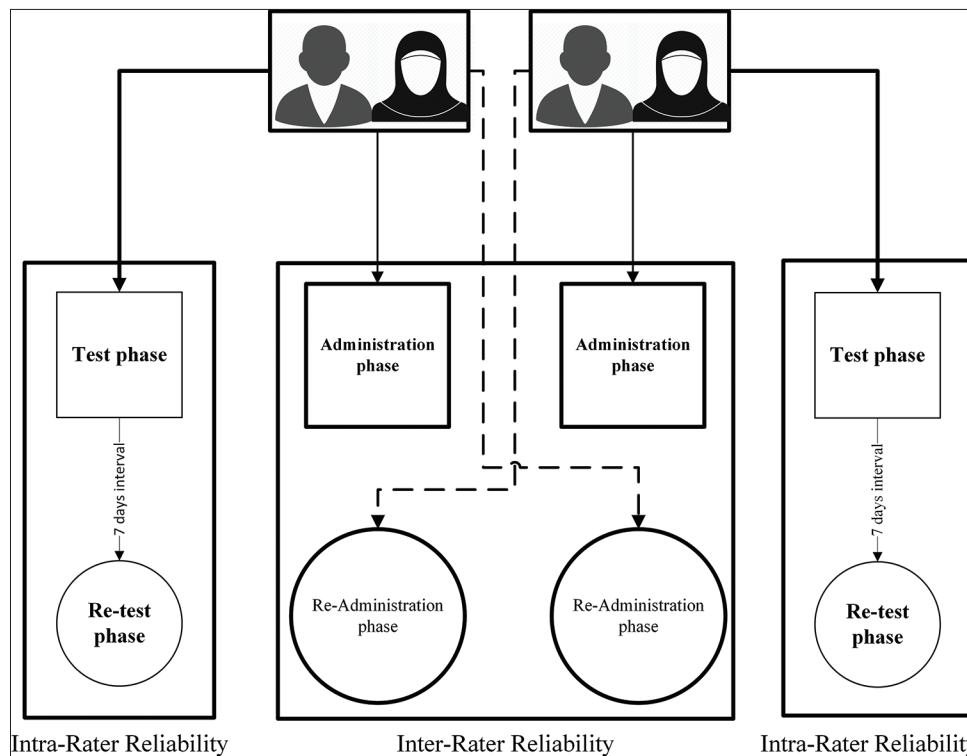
Test phase

7 days interval

Re-test phase

Intra-Rater Reliability

Administration phase

Administration phase

Re-Administration phase

Re-Administration phase

Inter-Rater Reliability

Test phase

7 days interval

Re-test phase

Intra-Rater Reliabilit